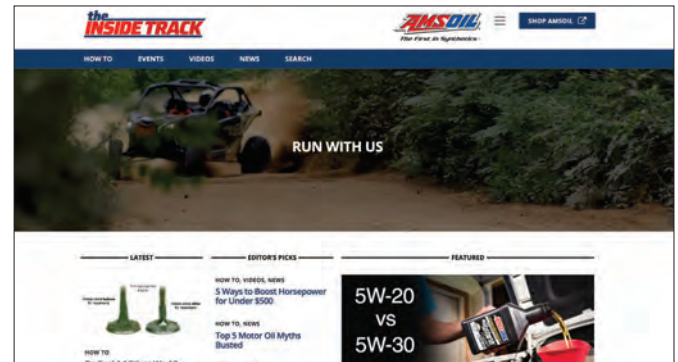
the INSIDE TRACK

AMSOIL The First in Synthetics

SHOP AMSOIL

HOW TO EVENTS VIDEOS NEWS SEARCH

RUN WITH US

LATEST

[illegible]

HOW TO

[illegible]

EDITOR'S PICKS

HOW TO, VIDEOS, NEWS

5 Ways to Boost Horsepower for Under $500

HOW TO, NEWS

Top 5 Motor Oil Myths Busted

FEATURED

5W-20 vs 5W-30